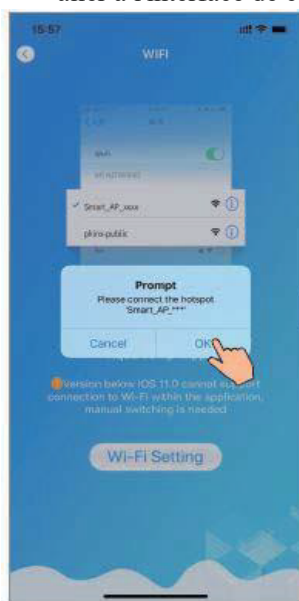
15:57

WIFI

WLAN

MY NETWORKS

✓ Smart_AP_xxxx

pkins-public

Prompt
Please connect the hotspot 'Smart_AP_***'

Cancel
OK

Version below IOS 11.0 cannot support connection to Wi-Fi within the application, manual switching is needed

Wi-Fi Setting